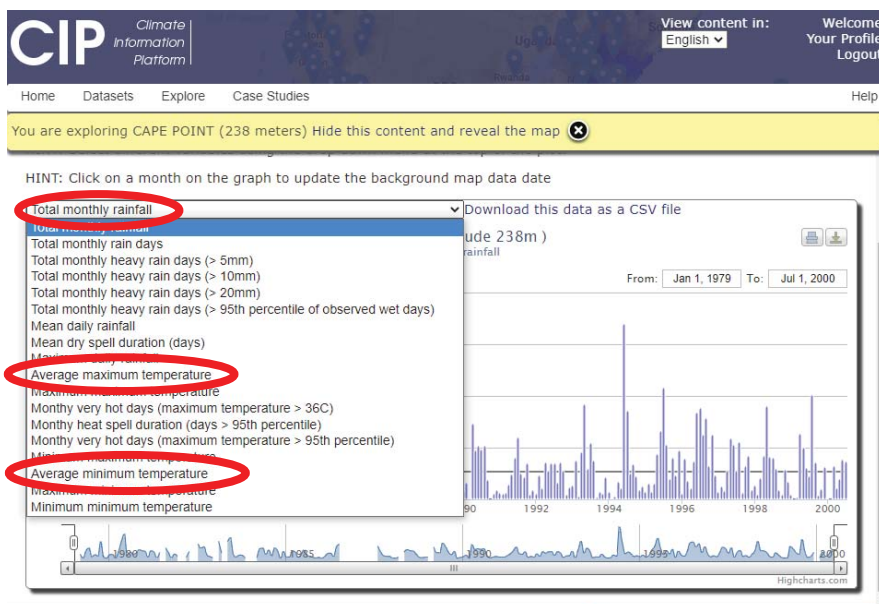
CIP Climate Information Platform

View content in:
English

Welcome
Your Profile
Logout

Home Datasets Explore Case Studies Help

You are exploring CAPE POINT (238 meters) Hide this content and reveal the map

HINT: Click on a month on the graph to update the background map data date

Total monthly rainfall

Download this data as a CSV file

Total monthly rainfall
Total monthly rain days
Total monthly heavy rain days (> 5mm)
Total monthly heavy rain days (> 10mm)
Total monthly heavy rain days (> 20mm)
Total monthly heavy rain days (> 95th percentile of observed wet days)
Mean daily rainfall
Mean dry spell duration (days)
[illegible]
Average maximum temperature
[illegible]
Monthy very hot days (maximum temperature > 36C)
Monthly heat spell duration (days > 95th percentile)
Monthy very hot days (maximum temperature > 95th percentile)
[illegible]
Average minimum temperature
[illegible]
Minimum minimum temperature

ude 238m )
rainfall

From: Jan 1, 1979 To: Jul 1, 2000

90 1992 1994 1996 1998 2000

1980 1985 1990 1995 2000

Highcharts.com